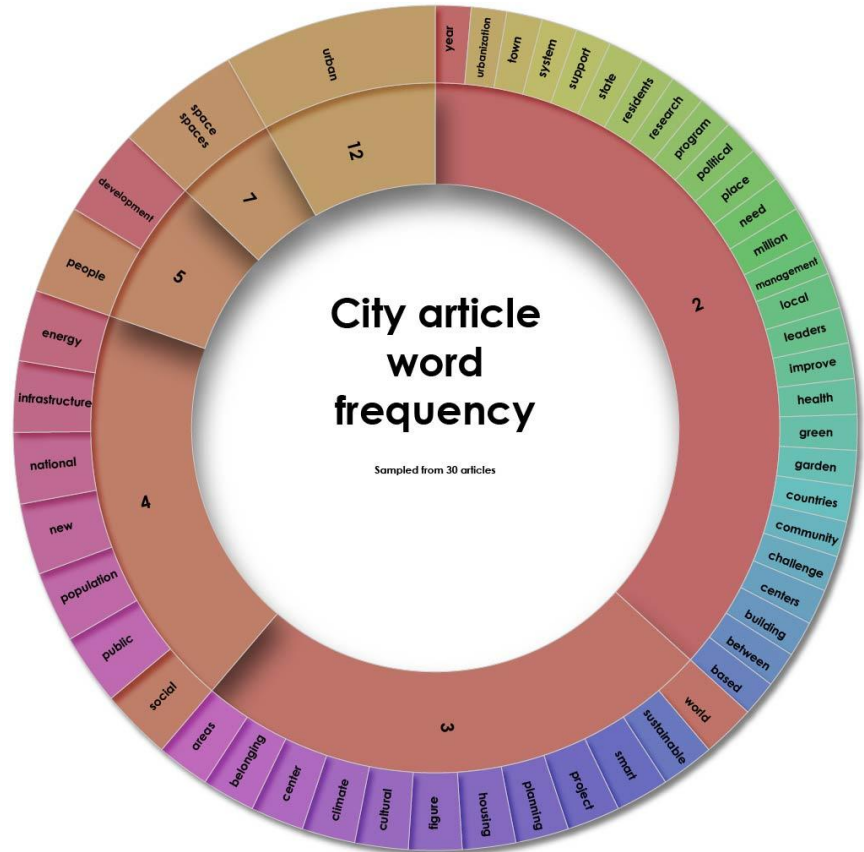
City article word frequency

Sampled from 30 articles

2
year
urbanization
town
system
support
state
residents
research
program
political
place
need
million
management
local
leaders
improve
health
green
garden
countries
community
challenge
centers
building
between
based

3
world
sustainable
smart
project
planning
housing
figure
cultural
climate
center
belonging
areas

4
social
public
population
new
national
infrastructure
energy

5
people
development

7
space
spaces

12
urban